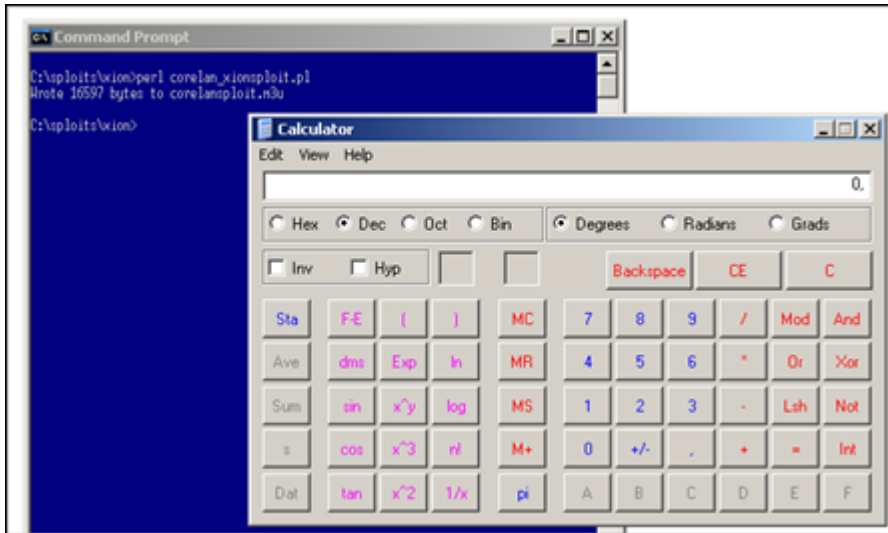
Command Prompt

C:\sploits\xion>perl corelan_xionsploit.pl
Wrote 16597 bytes to corelansploit.m3u

C:\sploits\xion>

Calculator

Edit View Help

0.

Hex Dec Oct Bin

Degrees Radians Grads

Inv Hyp

Backspace CE C

Sta F-E ( ) MC 7 8 9 / Mod And

Ave dms Exp ln MR 4 5 6 * Or Xor

Sum sin x^y log MS 1 2 3 - Lsh Not

s cos x^3 n! M+ 0 +/- . + = Int

Dat tan x^2 1/x pi A B C D E F